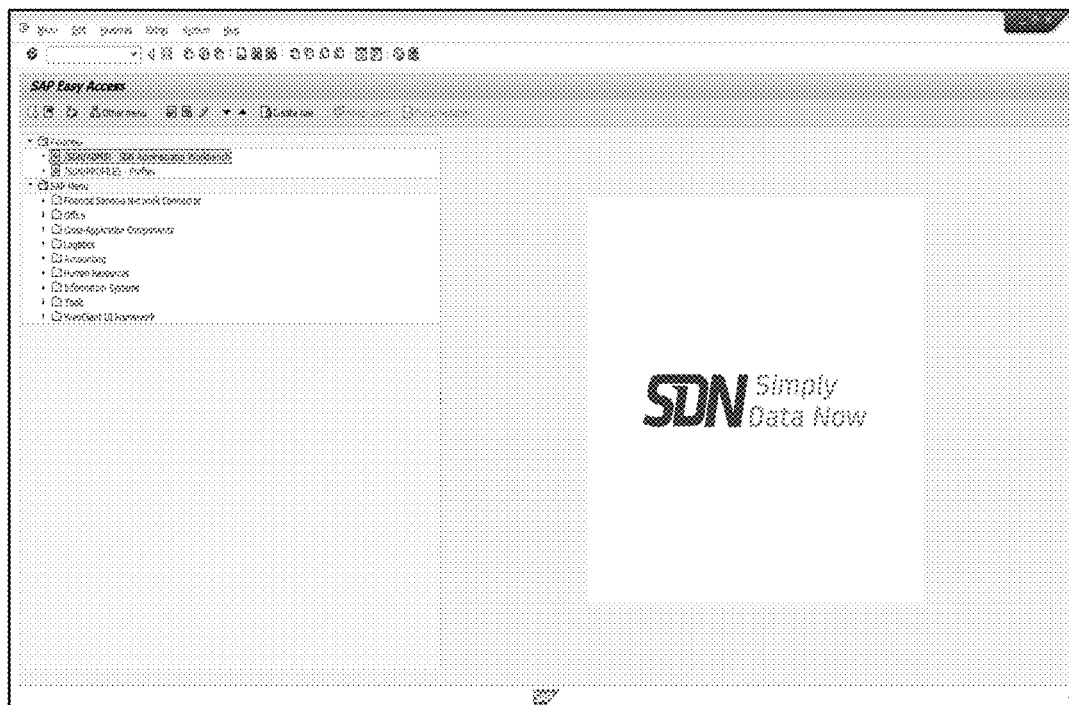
Menu Edit Favorites Extras System Help

SAP Easy Access

Other menu Create role

Favorites
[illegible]
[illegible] Profiles
SAP Menu
Financial Services Network Connector
Office
Cross-Application Components
Logistics
Accounting
Human Resources
Information Systems
Tools
WebClient UI Framework

SDN Simply Data Now